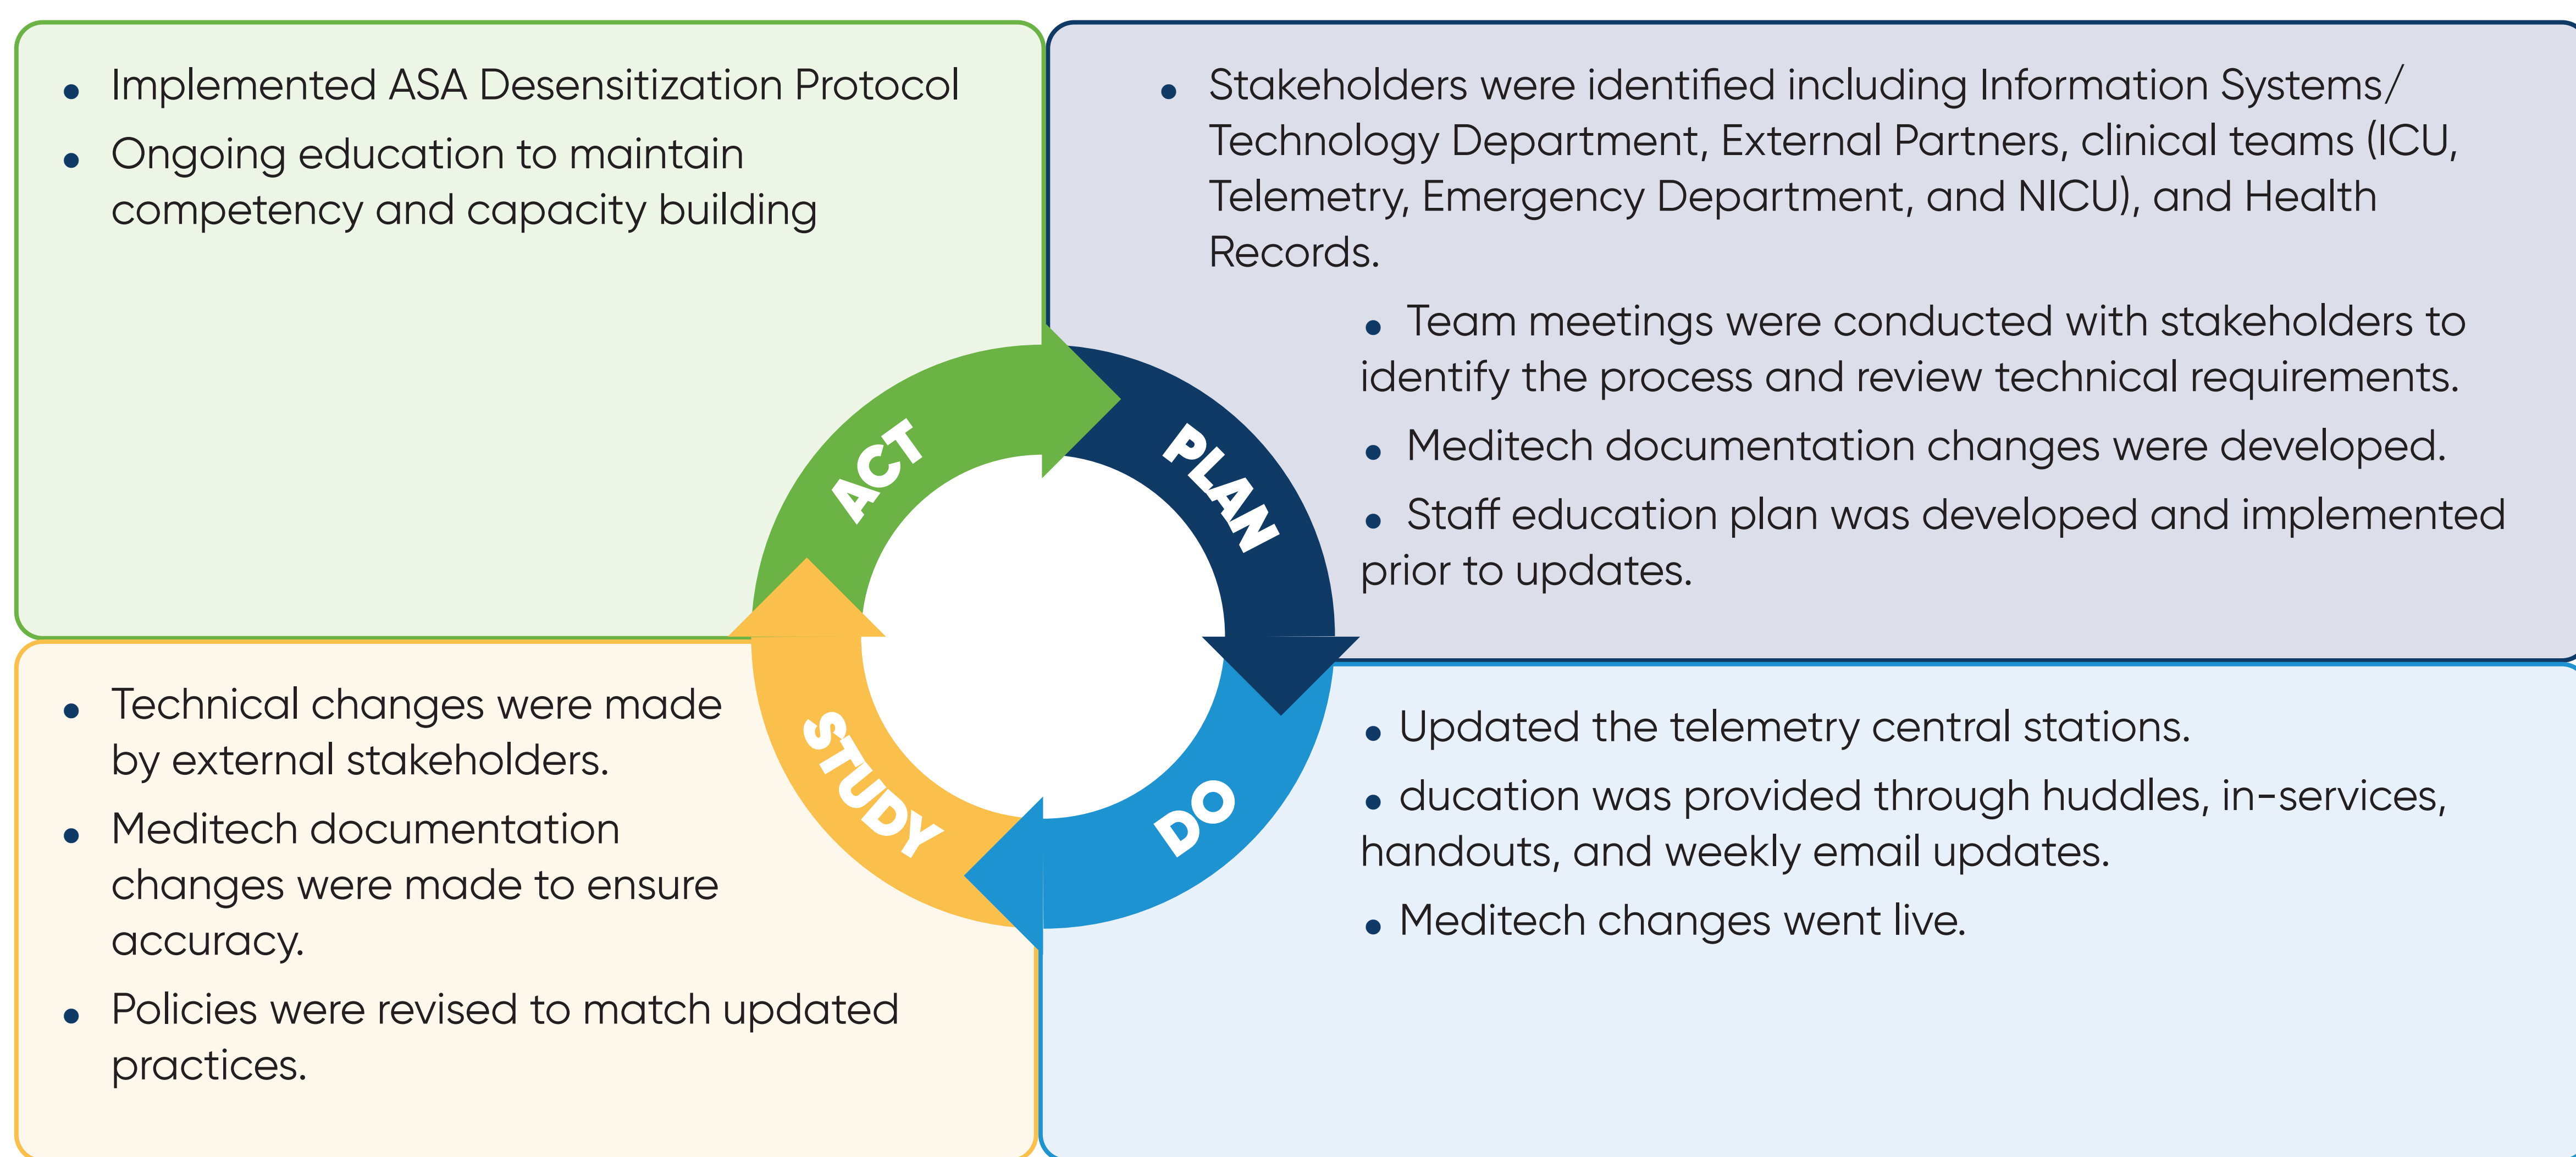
- Implemented ASA Desensitization Protocol
- Ongoing education to maintain competency and capacity building

- Stakeholders were identified including Information Systems/ Technology Department, External Partners, clinical teams (ICU, Telemetry, Emergency Department, and NICU), and Health Records.
- Team meetings were conducted with stakeholders to identify the process and review technical requirements.
- Meditech documentation changes were developed.
- Staff education plan was developed and implemented prior to updates.

ACT

PLAN

STUDY

DO

- Technical changes were made by external stakeholders.
- Meditech documentation changes were made to ensure accuracy.
- Policies were revised to match updated practices.

- Updated the telemetry central stations.
- ducation was provided through huddles, in-services, handouts, and weekly email updates.
- Meditech changes went live.